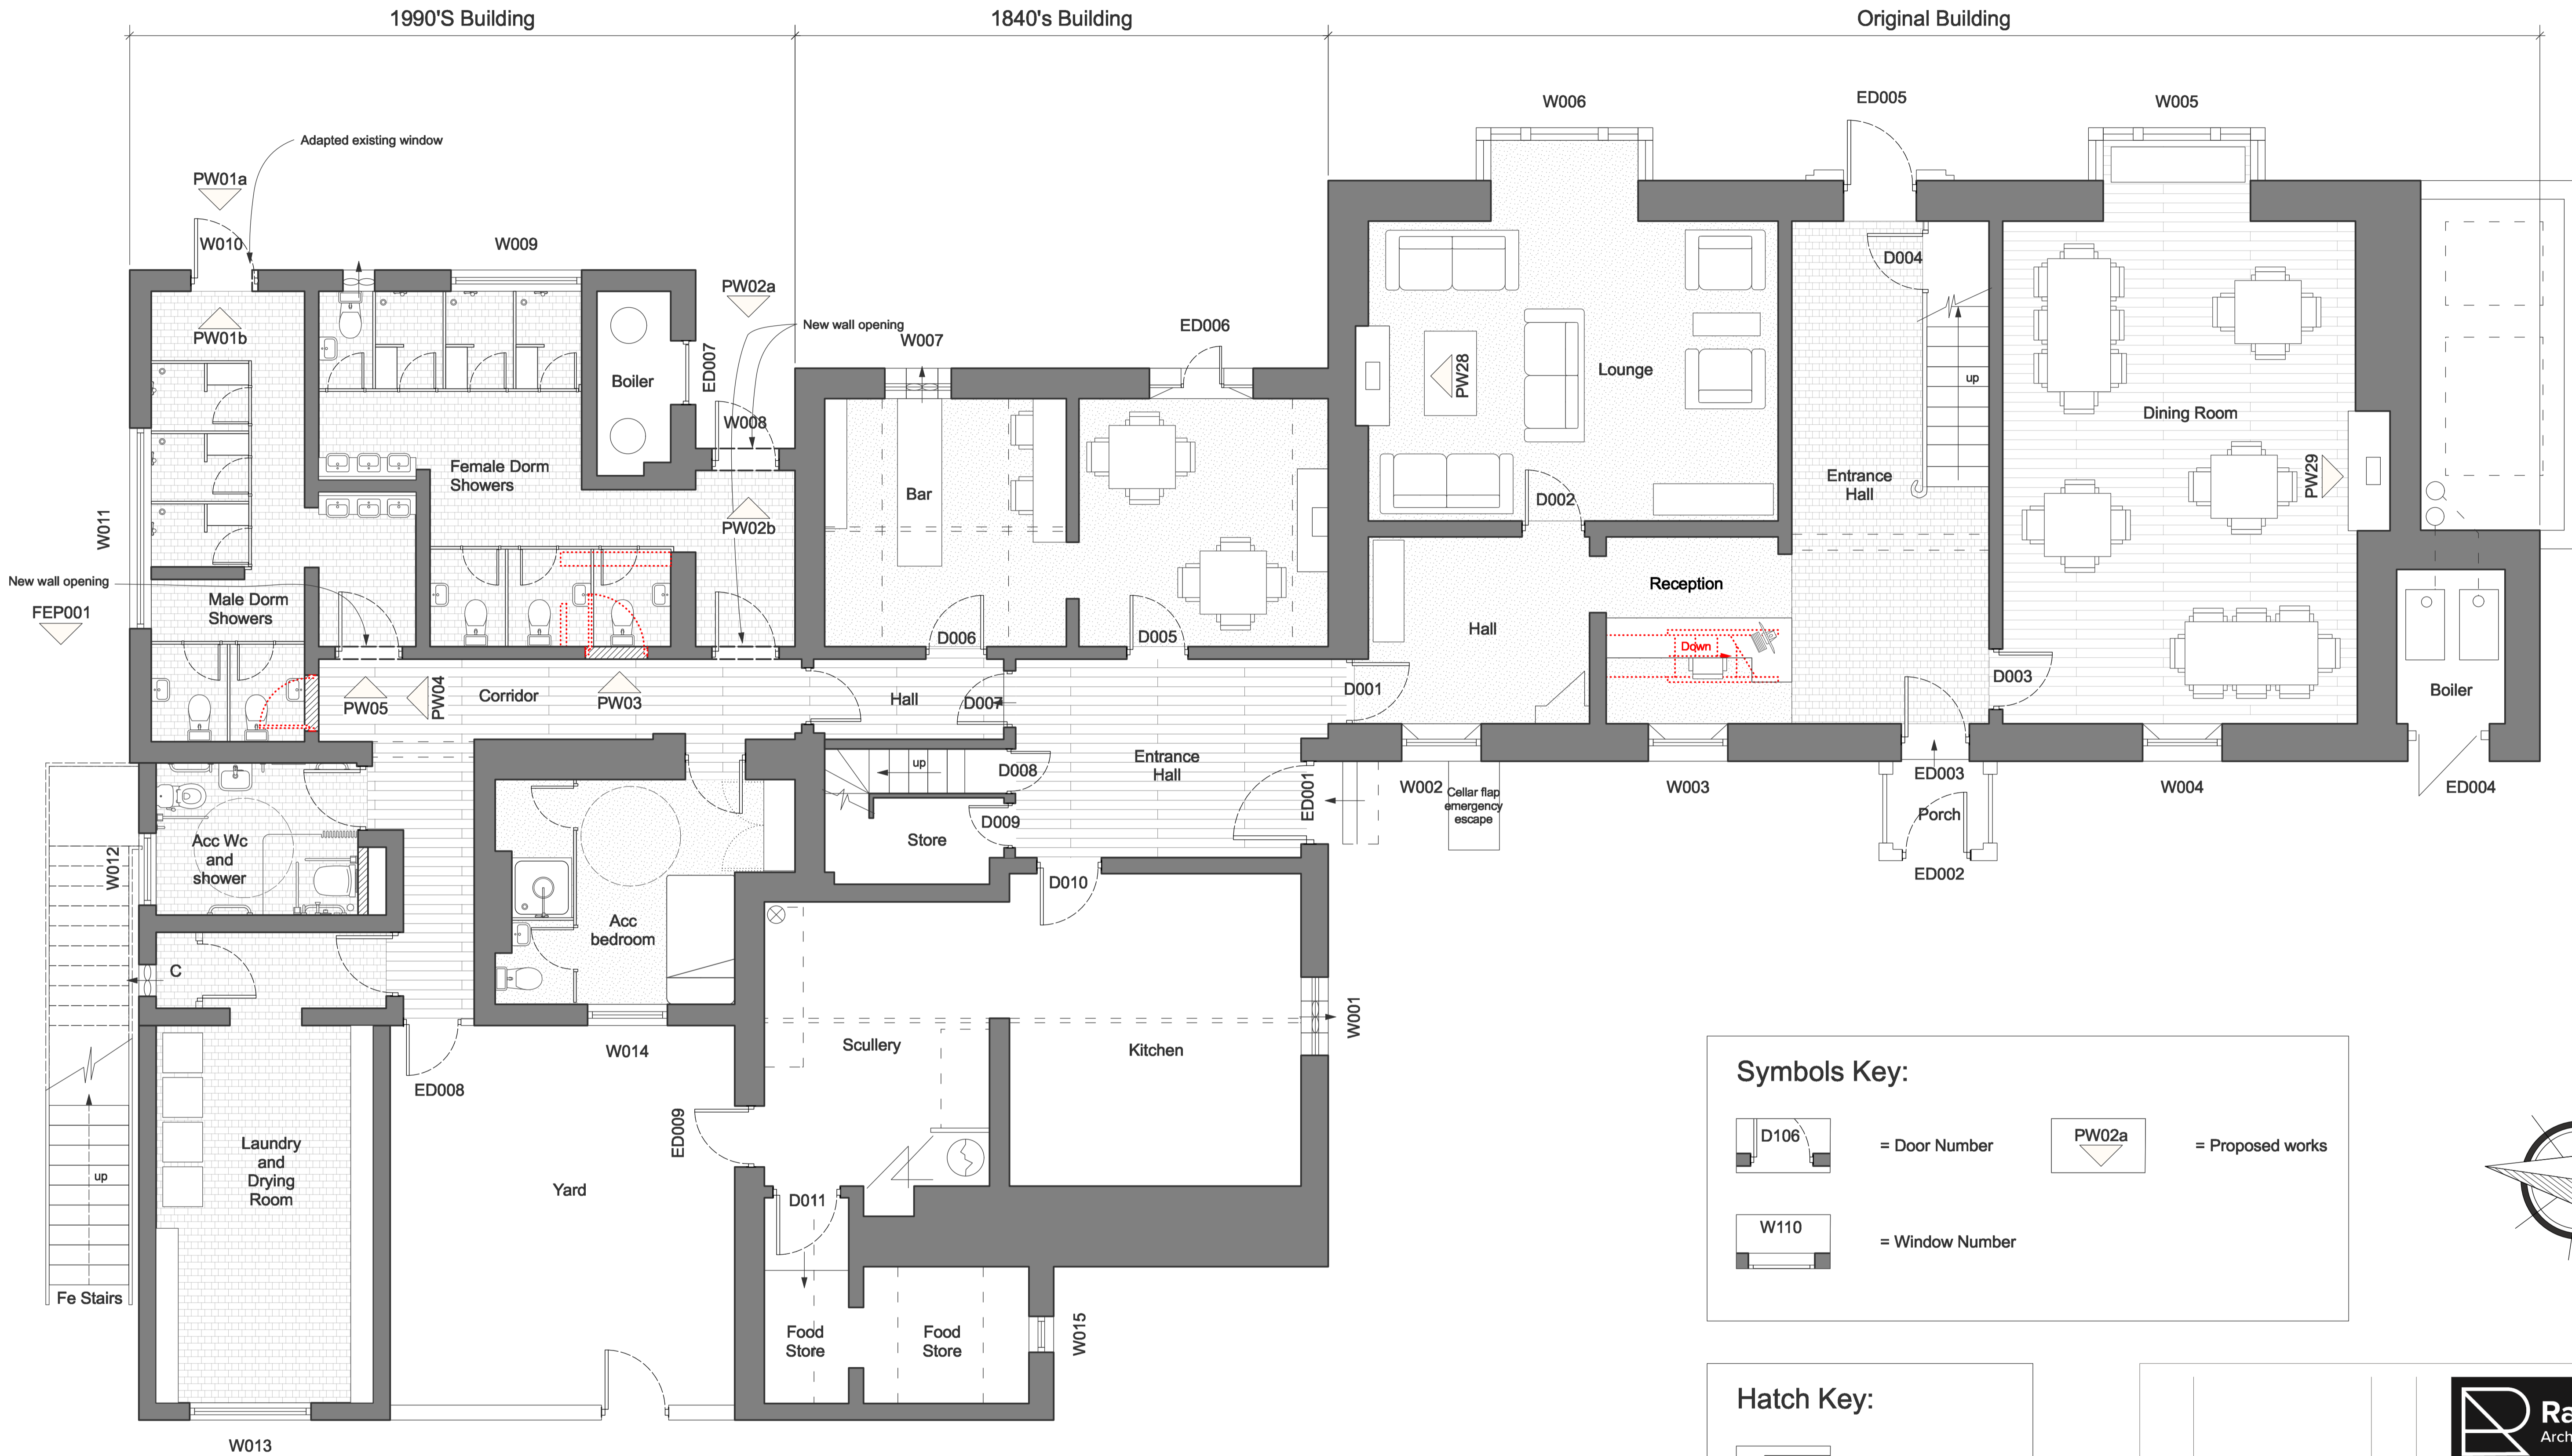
1990'S Building

1840's Building

Original Building

Adapted existing window

PW01a

W010

W009

PW02a

New wall opening

W007

ED006

W006

ED005

W005

PW01b

Boiler

ED007

W008

Female Dorm Showers

PW02b

Bar

Lounge

PW28

D004

up

Dining Room

Entrance Hall

D002

PW29

W011

New wall opening

FEP001

Male Dorm Showers

Reception

Hall

D006

D005

Down

D001

D003

Boiler

PW05

PW04

Corridor

PW03

Hall

D007

Entrance Hall

up

D008

ED001

W002

Cellar flap emergency escape

W003

ED003

W004

ED004

D009

Store

Porch

ED002

W012

Acc Wc and shower

D010

Acc bedroom

C

W001

Sculler

Kitchen

W014

ED008

Symbols Key:

D106

= Door Number

PW02a

= Proposed works

W110

= Window Number

Laundry and Drying Room

up

Yard

ED009

D011

Fe Stairs

Food Store

Food Store

W015

Hatch Key:

W013

Ra

Arch